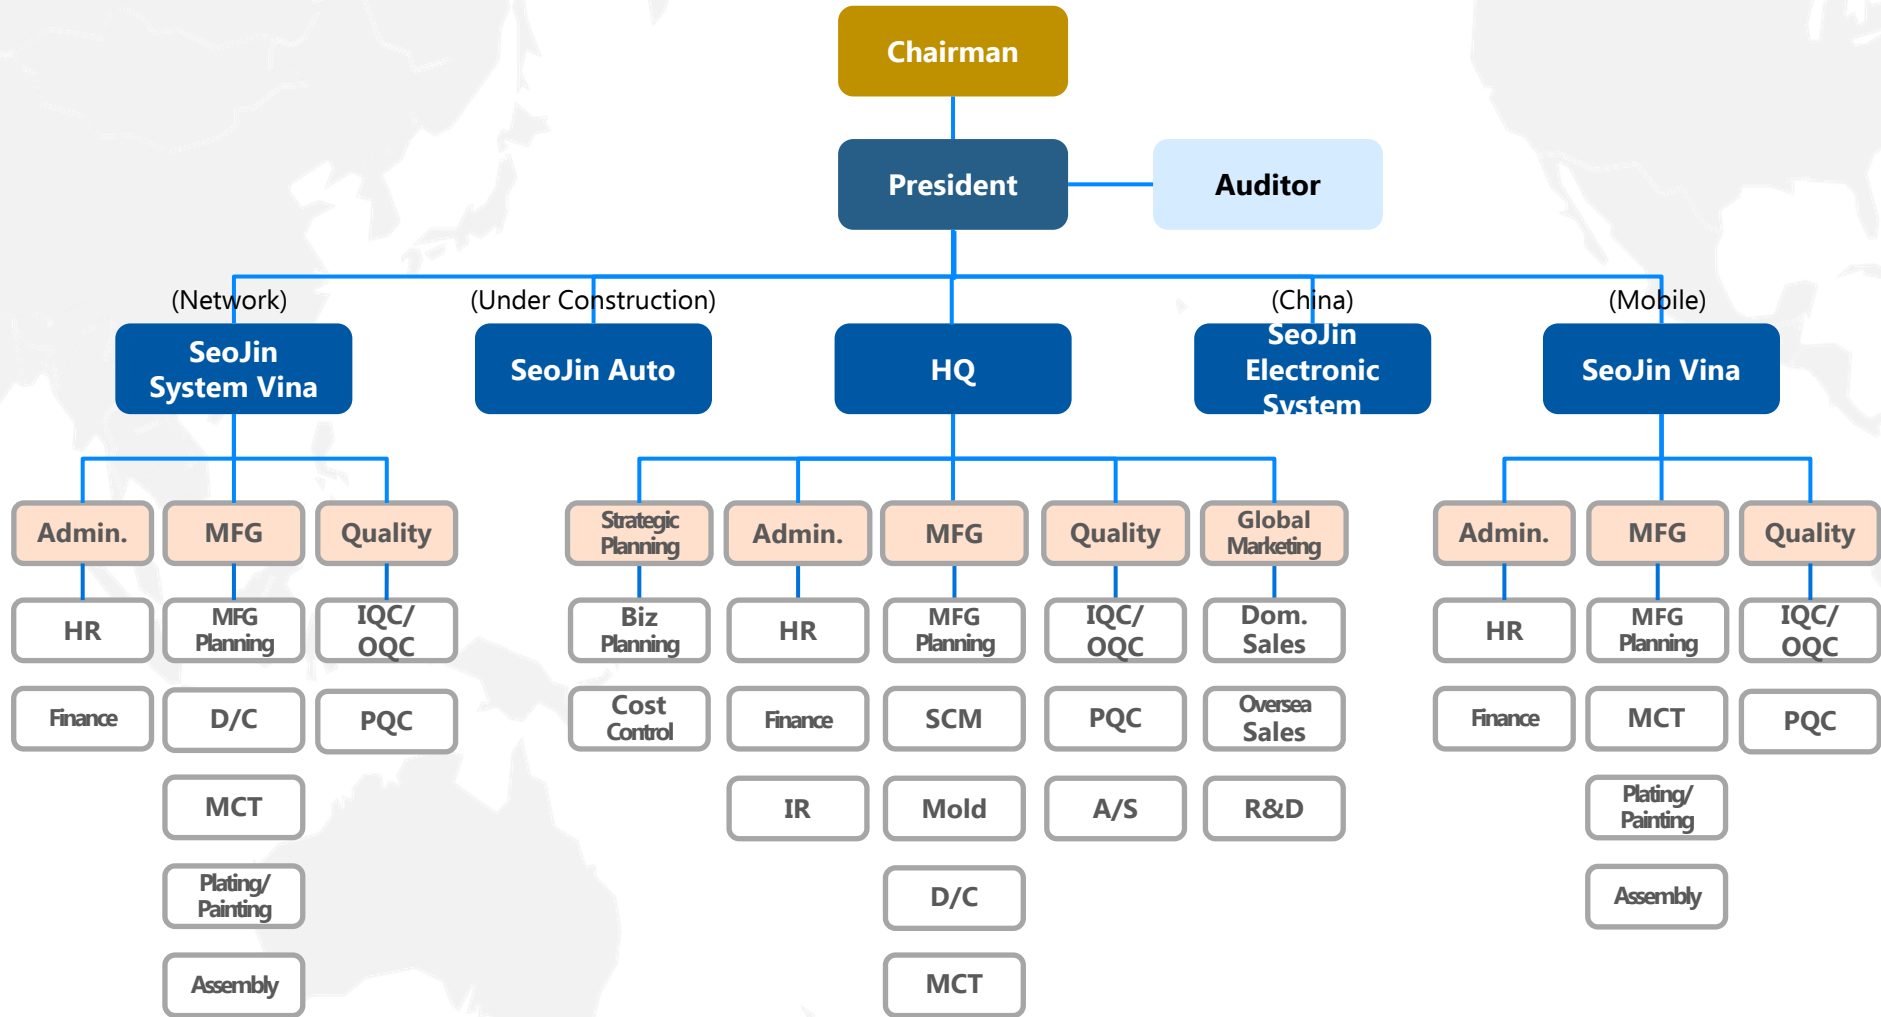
Chairman

President

Auditor

(Network)
SeoJin System Vina

(Under Construction)
SeoJin Auto

HQ

(China)
SeoJin Electronic System

(Mobile)
SeoJin Vina

Admin.
HR
Finance

MFG
MFG Planning
D/C
MCT
Plating/ Painting
Assembly

Quality
IQC/ OQC
PQC

Strategic Planning
Biz Planning
Cost Control

Admin.
HR
Finance
IR

MFG
MFG Planning
SCM
Mold
D/C
MCT

Quality
IQC/ OQC
PQC
A/S

Global Marketing
Dom. Sales
Oversea Sales
R&D

Admin.
HR
Finance

MFG
MFG Planning
MCT
Plating/ Painting
Assembly

Quality
IQC/ OQC
PQC